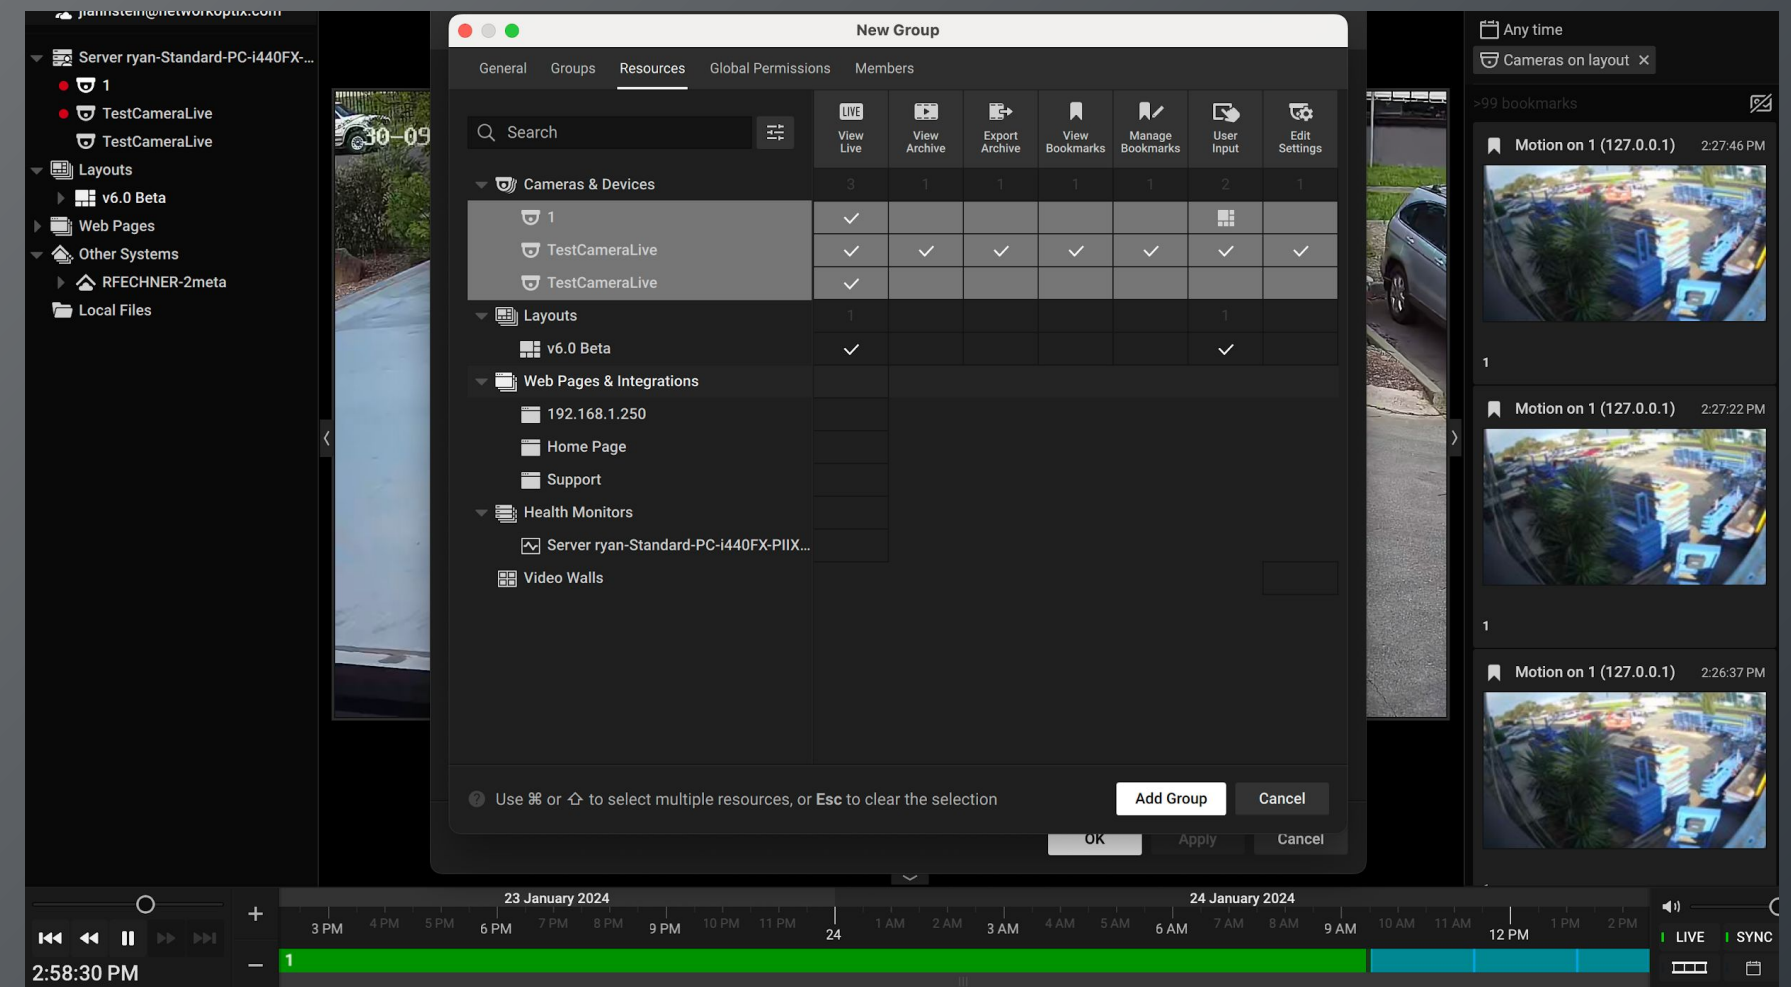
jfannstein@networkoptix.com
Server ryan-Standard-PC-i440FX-...
1
TestCameraLive
TestCameraLive
Layouts
v6.0 Beta
Web Pages
Other Systems
RFECHNER-2meta
Local Files

New Group

General Groups Resources Global Permissions Members

Search

| | View Live | View Archive | Export Archive | View Bookmarks | Manage Bookmarks | User Input | Edit Settings |
|---|---|---|---|---|---|---|---|
| Cameras & Devices | 3 | 1 | 1 | 1 | 1 | 2 | 1 |
| 1 | ✓ | | | | | | |
| TestCameraLive | ✓ | ✓ | ✓ | ✓ | ✓ | ✓ | ✓ |
| TestCameraLive | ✓ | | | | | | |
| Layouts | 1 | | | | | 1 | |
| v6.0 Beta | ✓ | | | | | ✓ | |
| Web Pages & Integrations | | | | | | | |
| 192.168.1.250 | | | | | | | |
| Home Page | | | | | | | |
| Support | | | | | | | |
| Health Monitors | | | | | | | |
| Server ryan-Standard-PC-i440FX-PIIX... | | | | | | | |
| Video Walls | | | | | | | |

Use ⌘ or ⇧ to select multiple resources, or Esc to clear the selection

Add Group Cancel

OK Apply Cancel

Any time
Cameras on layout ×
>99 bookmarks

Motion on 1 (127.0.0.1) 2:27:46 PM
1
Motion on 1 (127.0.0.1) 2:27:22 PM
1
Motion on 1 (127.0.0.1) 2:26:37 PM

30-09

23 January 2024 24 January 2024
3 PM 4 PM 5 PM 6 PM 7 PM 8 PM 9 PM 10 PM 11 PM 24 1 AM 2 AM 3 AM 4 AM 5 AM 6 AM 7 AM 8 AM 9 AM 10 AM 11 AM 12 PM 1 PM 2 PM
1
2:58:30 PM
LIVE SYNC